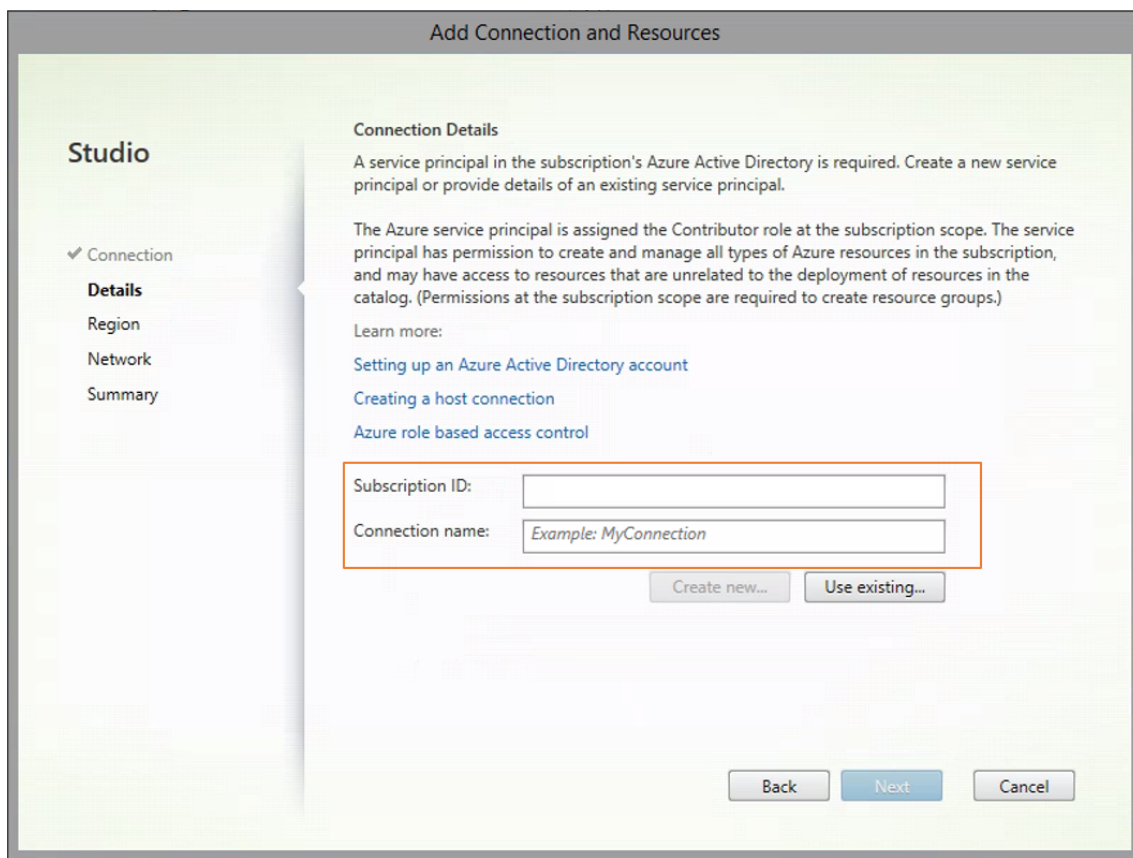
Add Connection and Resources

Studio

✔ Connection
Details
Region
Network
Summary

Connection Details

A service principal in the subscription's Azure Active Directory is required. Create a new service principal or provide details of an existing service principal.

The Azure service principal is assigned the Contributor role at the subscription scope. The service principal has permission to create and manage all types of Azure resources in the subscription, and may have access to resources that are unrelated to the deployment of resources in the catalog. (Permissions at the subscription scope are required to create resource groups.)

Learn more:

Setting up an Azure Active Directory account

Creating a host connection

Azure role based access control

Subscription ID:

Connection name: Example: MyConnection

Create new...

Use existing...

Back

Next

Cancel